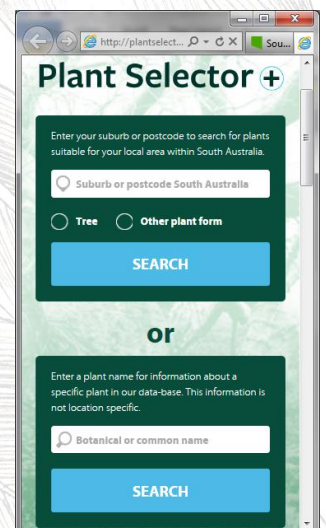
http://plantselect...

Sou...

Plant Selector +

Enter your suburb or postcode to search for plants suitable for your local area within South Australia.

Suburb or postcode South Australia

Tree

Other plant form

SEARCH

or

Enter a plant name for information about a specific plant in our data-base. This information is not location specific.

Botanical or common name

SEARCH